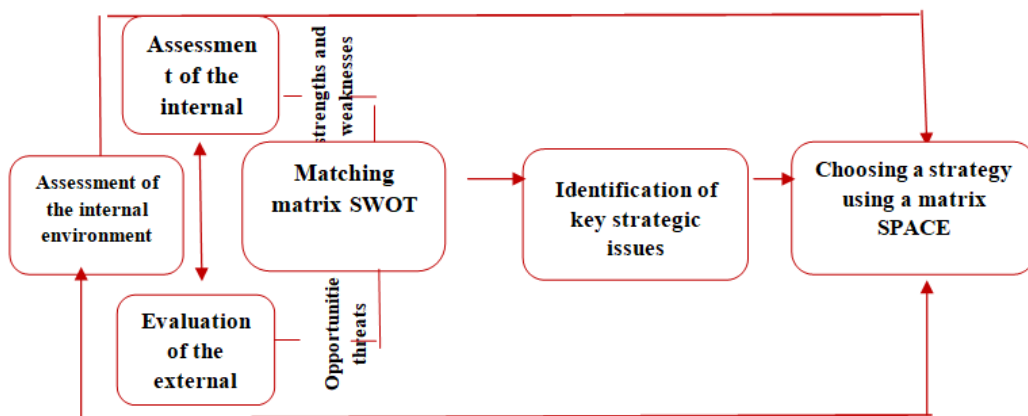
Assessment of the internal

strengths and weaknesses

Assessment of the internal environment

Matching matrix SWOT

Identification of key strategic issues

Choosing a strategy using a matrix SPACE

Evaluation of the external

Opportunitie threats